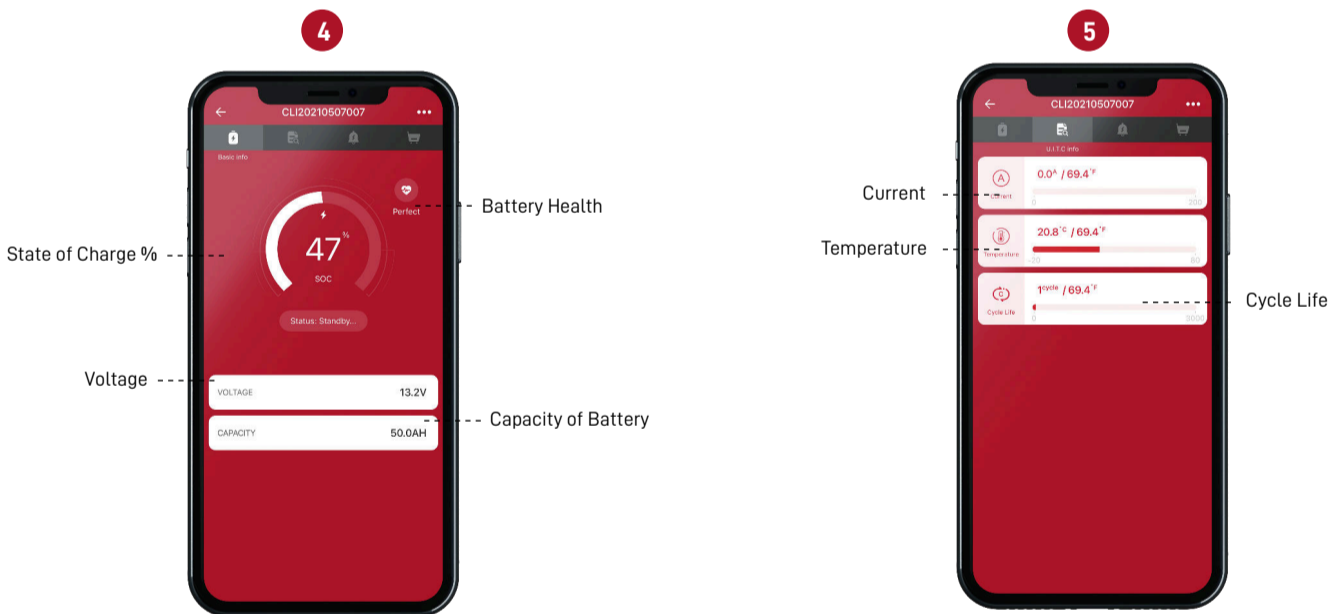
4

CLI20210507007

Basic info

Perfect

Battery Health

State of Charge %

47%

SOC

Status: Standby...

Voltage

VOLTAGE 13.2V

Capacity of Battery

CAPACITY 50.0AH

5

CLI20210507007

U.I.T.C info

Current

0.0$^{A}$ / 69.4$^{°F}$

Current

0 200

Temperature

20.8$^{°C}$ / 69.4$^{°F}$

Temperature

-20 60

1$^{cycle}$ / 69.4$^{°F}$

Cycle Life

Cycle Life

0 3000